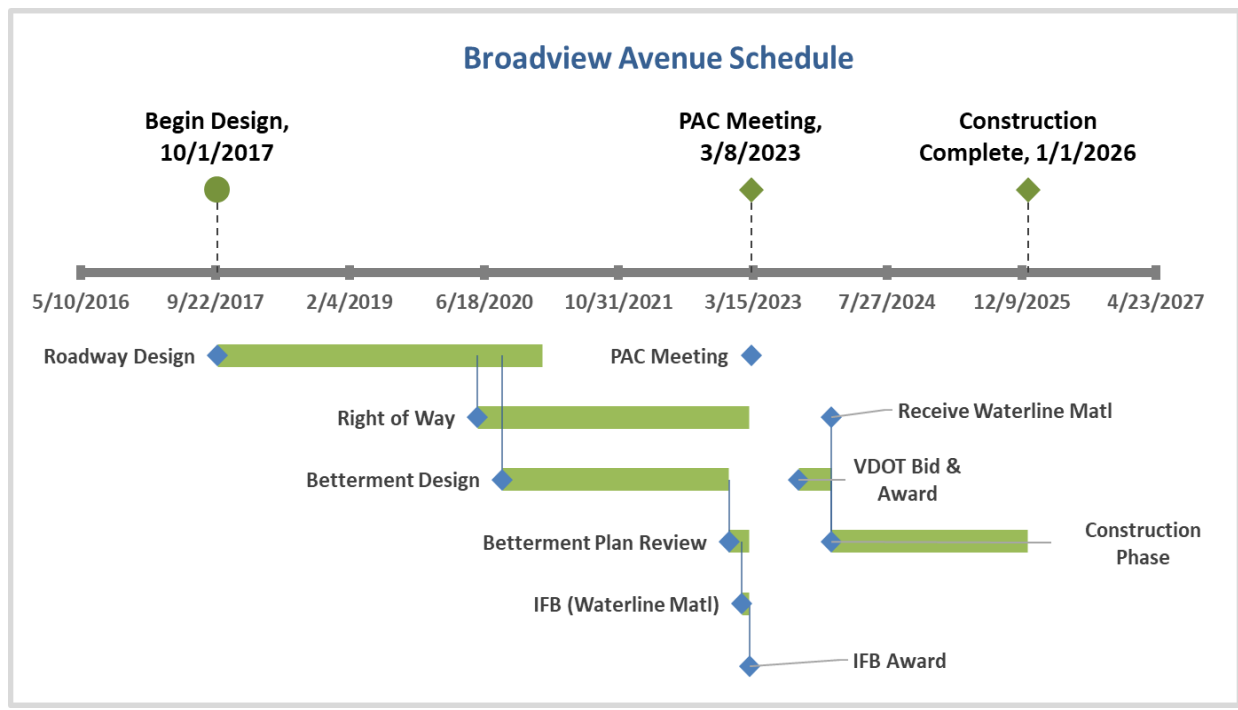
Broadview Avenue Schedule

Begin Design, 10/1/2017

PAC Meeting, 3/8/2023

Construction Complete, 1/1/2026

5/10/2016
9/22/2017
2/4/2019
6/18/2020
10/31/2021
3/15/2023
7/27/2024
12/9/2025
4/23/2027

Roadway Design
PAC Meeting
Right of Way
Receive Waterline Matl
Betterment Design
VDOT Bid & Award
Betterment Plan Review
Construction Phase
IFB (Waterline Matl)
IFB Award